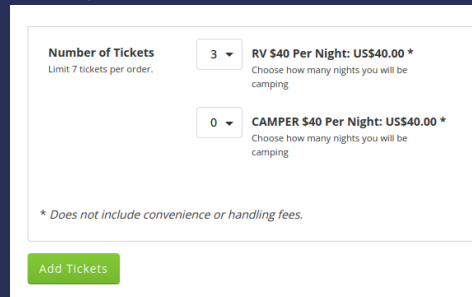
Number of Tickets
Limit 7 tickets per order.

3

RV $40 Per Night: US$40.00 *
Choose how many nights you will be camping

0

CAMPER $40 Per Night: US$40.00 *
Choose how many nights you will be camping

* Does not include convenience or handling fees.

Add Tickets